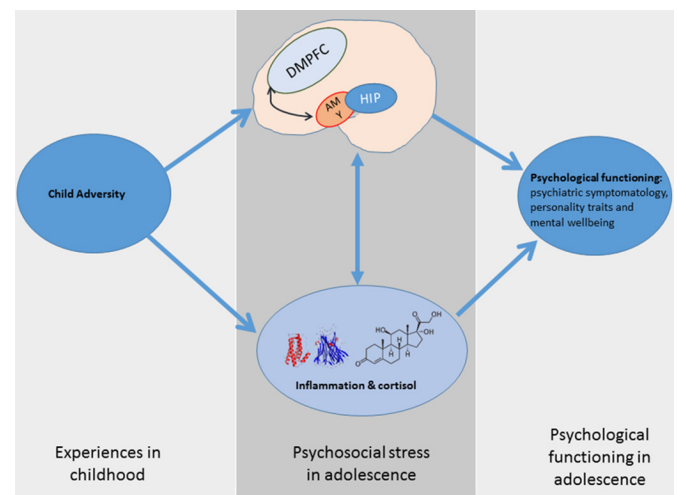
DMPFC

AM Y

HIP

Child Adversity

Psychological functioning: psychiatric symptomatology, personality traits and mental wellbeing

HO

OH

OH

O

O

Inflammation & cortisol

Experiences in childhood

Psychosocial stress in adolescence

Psychological functioning in adolescence